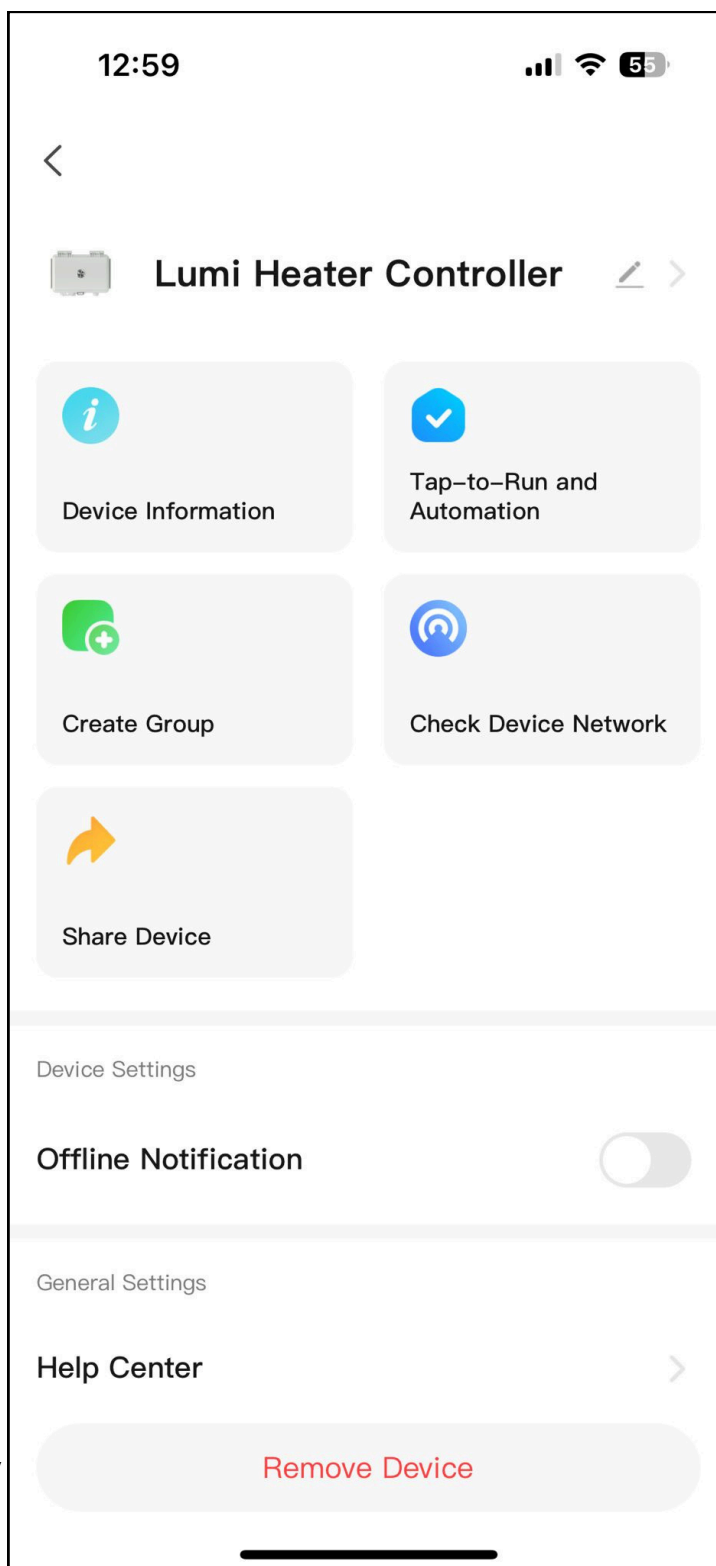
12:59

55

Lumi Heater Controller

Device Information

Tap-to-Run and Automation

Create Group

Check Device Network

Share Device

Device Settings

Offline Notification

General Settings

Help Center

Remove Device